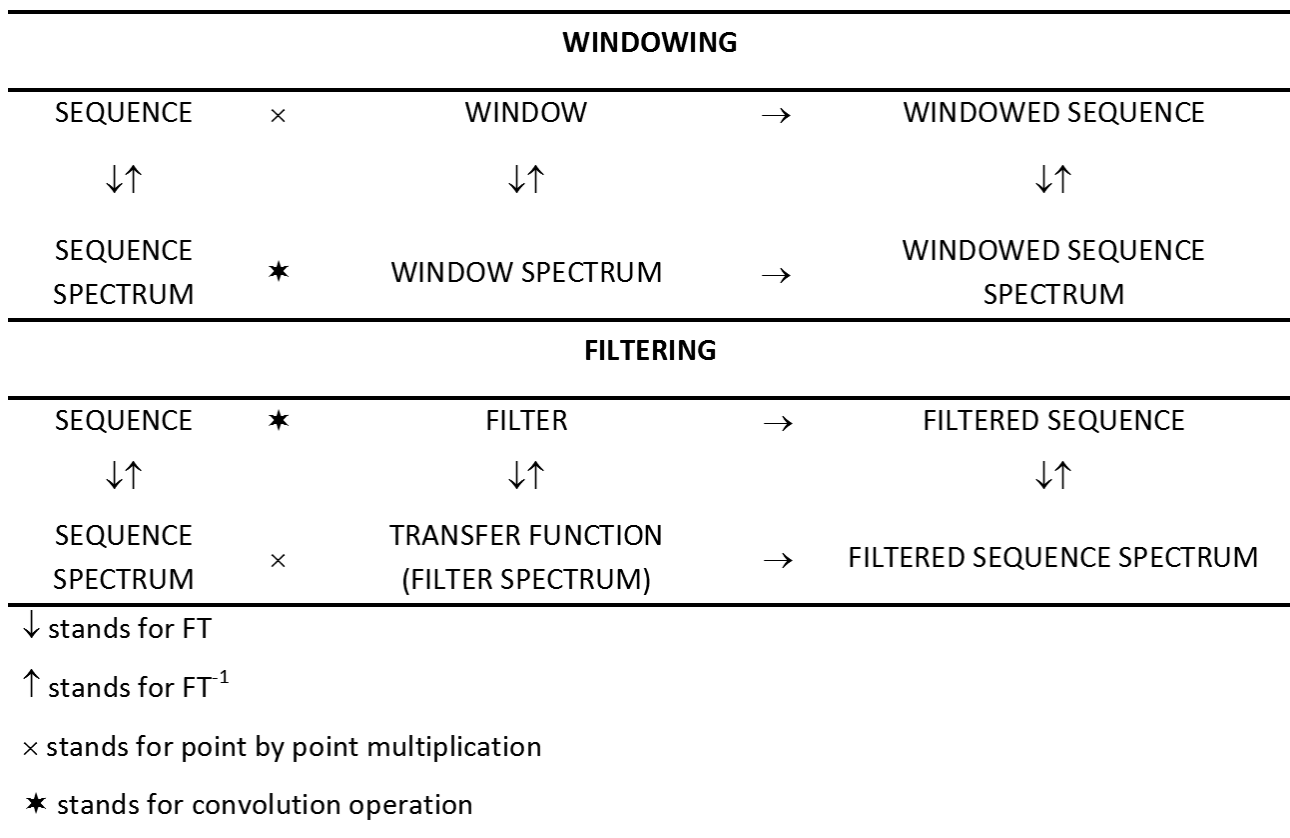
**WINDOWING**

| SEQUENCE | $\times$ | WINDOW | $\rightarrow$ | WINDOWED SEQUENCE |
|---|---|---|---|---|
| $\downarrow\uparrow$ | | $\downarrow\uparrow$ | | $\downarrow\uparrow$ |
| SEQUENCE SPECTRUM | ✶ | WINDOW SPECTRUM | $\rightarrow$ | WINDOWED SEQUENCE SPECTRUM |

**FILTERING**

| SEQUENCE | ✶ | FILTER | $\rightarrow$ | FILTERED SEQUENCE |
|---|---|---|---|---|
| $\downarrow\uparrow$ | | $\downarrow\uparrow$ | | $\downarrow\uparrow$ |
| SEQUENCE SPECTRUM | $\times$ | TRANSFER FUNCTION (FILTER SPECTRUM) | $\rightarrow$ | FILTERED SEQUENCE SPECTRUM |

$\downarrow$ stands for FT

$\uparrow$ stands for FT$^{-1}$

$\times$ stands for point by point multiplication

✶ stands for convolution operation